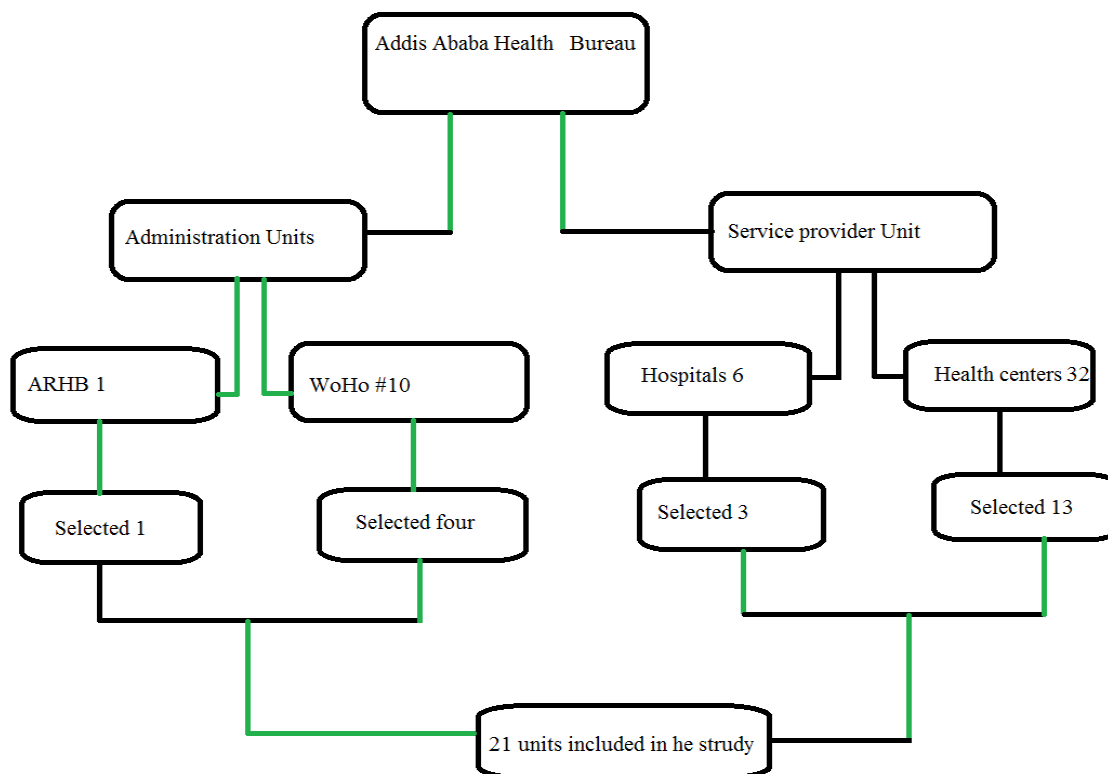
Addis Ababa Health Bureau

Administration Units

Service provider Unit

ARHB 1

WoHo #10

Hospitals 6

Health centers 32

Selected 1

Selected four

Selected 3

Selected 13

21 units included in he strudy